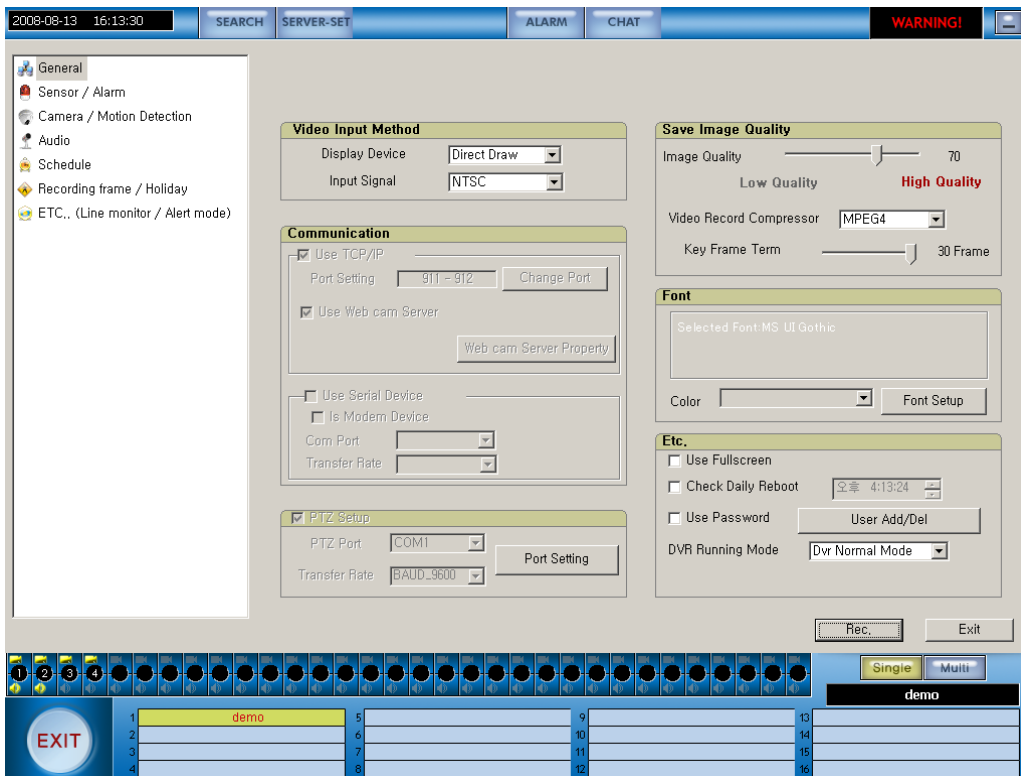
2008-08-13 16:13:30 SEARCH SERVER-SET ALARM CHAT WARNING!

General
Sensor / Alarm
Camera / Motion Detection
Audio
Schedule
Recording frame / Holiday
ETC,. (Line monitor / Alert mode)

Video Input Method
Display Device Direct Draw
Input Signal NTSC

Communication
Use TCP/IP
Port Setting 911 - 912 Change Port
Use Web cam Server
Web cam Server Property
Use Serial Device
Is Modem Device
Com Port
Transfer Rate

PTZ Setup
PTZ Port COM1
Transfer Rate BAUD_9600
Port Setting

Save Image Quality
Image Quality 70
Low Quality High Quality
Video Record Compressor MPEG4
Key Frame Term 30 Frame

Font
Selected Font:MS UI Gothic
Color Font Setup

Etc.
Use Fullscreen
Check Daily Reboot 오후 4:13:24
Use Password User Add/Del
DVR Running Mode Dvr Normal Mode

Rec. Exit

1 2 3 4
Single Multi
demo

EXIT
| 1 | demo | 5 | | 9 | | 13 | |
|---|---|---|---|---|---|---|---|
| 2 | | 6 | | 10 | | 14 | |
| 3 | | 7 | | 11 | | 15 | |
| 4 | | 8 | | 12 | | 16 | |